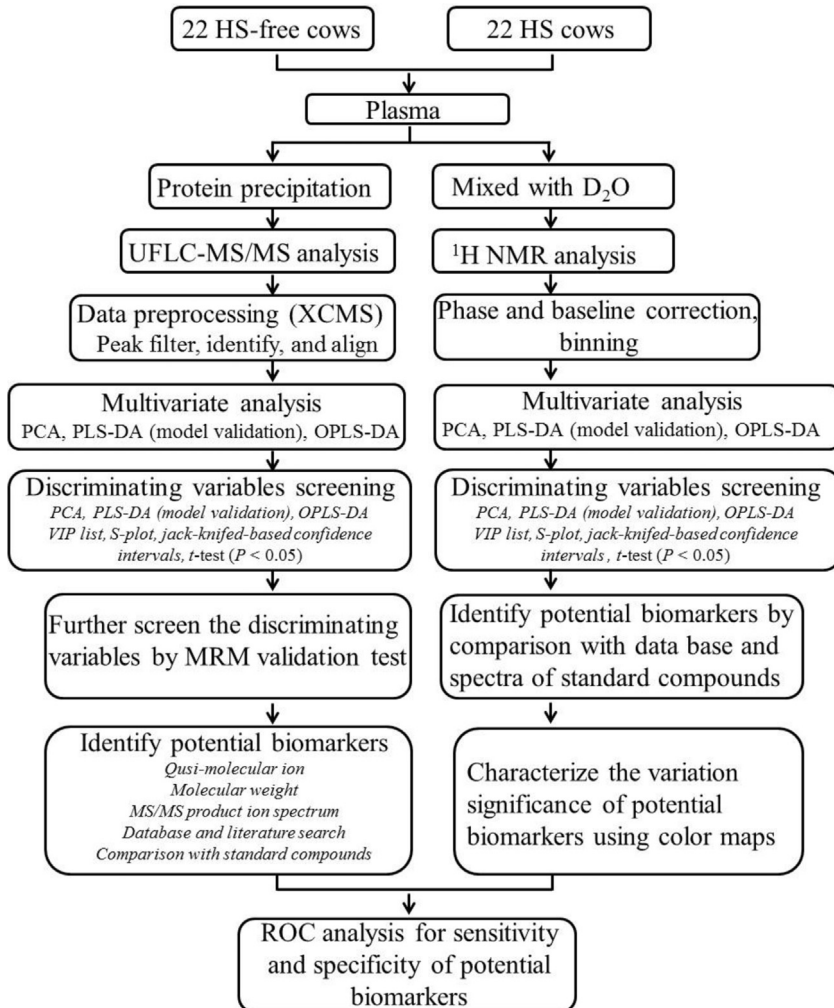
22 HS-free cows

22 HS cows

Plasma

Protein precipitation

Mixed with $D_2O$

UFLC-MS/MS analysis

$^1$H NMR analysis

Data preprocessing (XCMS)
Peak filter, identify, and align

Phase and baseline correction, binning

Multivariate analysis
PCA, PLS-DA (model validation), OPLS-DA

Multivariate analysis
PCA, PLS-DA (model validation), OPLS-DA

Discriminating variables screening
*PCA, PLS-DA (model validation), OPLS-DA VIP list, S-plot, jack-knifed-based confidence intervals, t-test (P < 0.05)*

Discriminating variables screening
*PCA, PLS-DA (model validation), OPLS-DA VIP list, S-plot, jack-knifed-based confidence intervals , t-test (P < 0.05)*

Further screen the discriminating variables by MRM validation test

Identify potential biomarkers by comparison with data base and spectra of standard compounds

Identify potential biomarkers
*Qusi-molecular ion*
*Molecular weight*
*MS/MS product ion spectrum*
*Database and literature search*
*Comparison with standard compounds*

Characterize the variation significance of potential biomarkers using color maps

ROC analysis for sensitivity and specificity of potential biomarkers